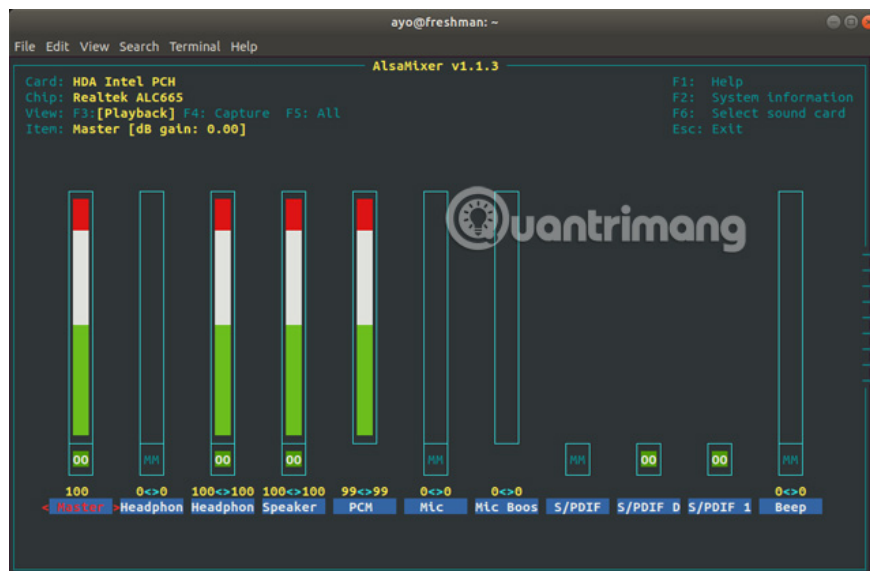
ayo@freshman: ~

File Edit View Search Terminal Help

AlsaMixer v1.1.3

Card: HDA Intel PCH
Chip: Realtek ALC665
View: F3:[Playback] F4: Capture F5: All
Item: Master [dB gain: 0.00]

F1: Help
F2: System information
F6: Select sound card
Esc: Exit

Quantrimang

| OO | MM | OO | OO | | MM | | MM | OO | OO | MM |
|---|---|---|---|---|---|---|---|---|---|---|
| 100 | 0<>0 | 100<>100 | 100<>100 | 99<>99 | 0<>0 | 0<>0 | | | | 0<>0 |
| < Master > | Headphon | Headphon | Speaker | PCM | Mic | Mic Boos | S/PDIF | S/PDIF D | S/PDIF 1 | Beep |